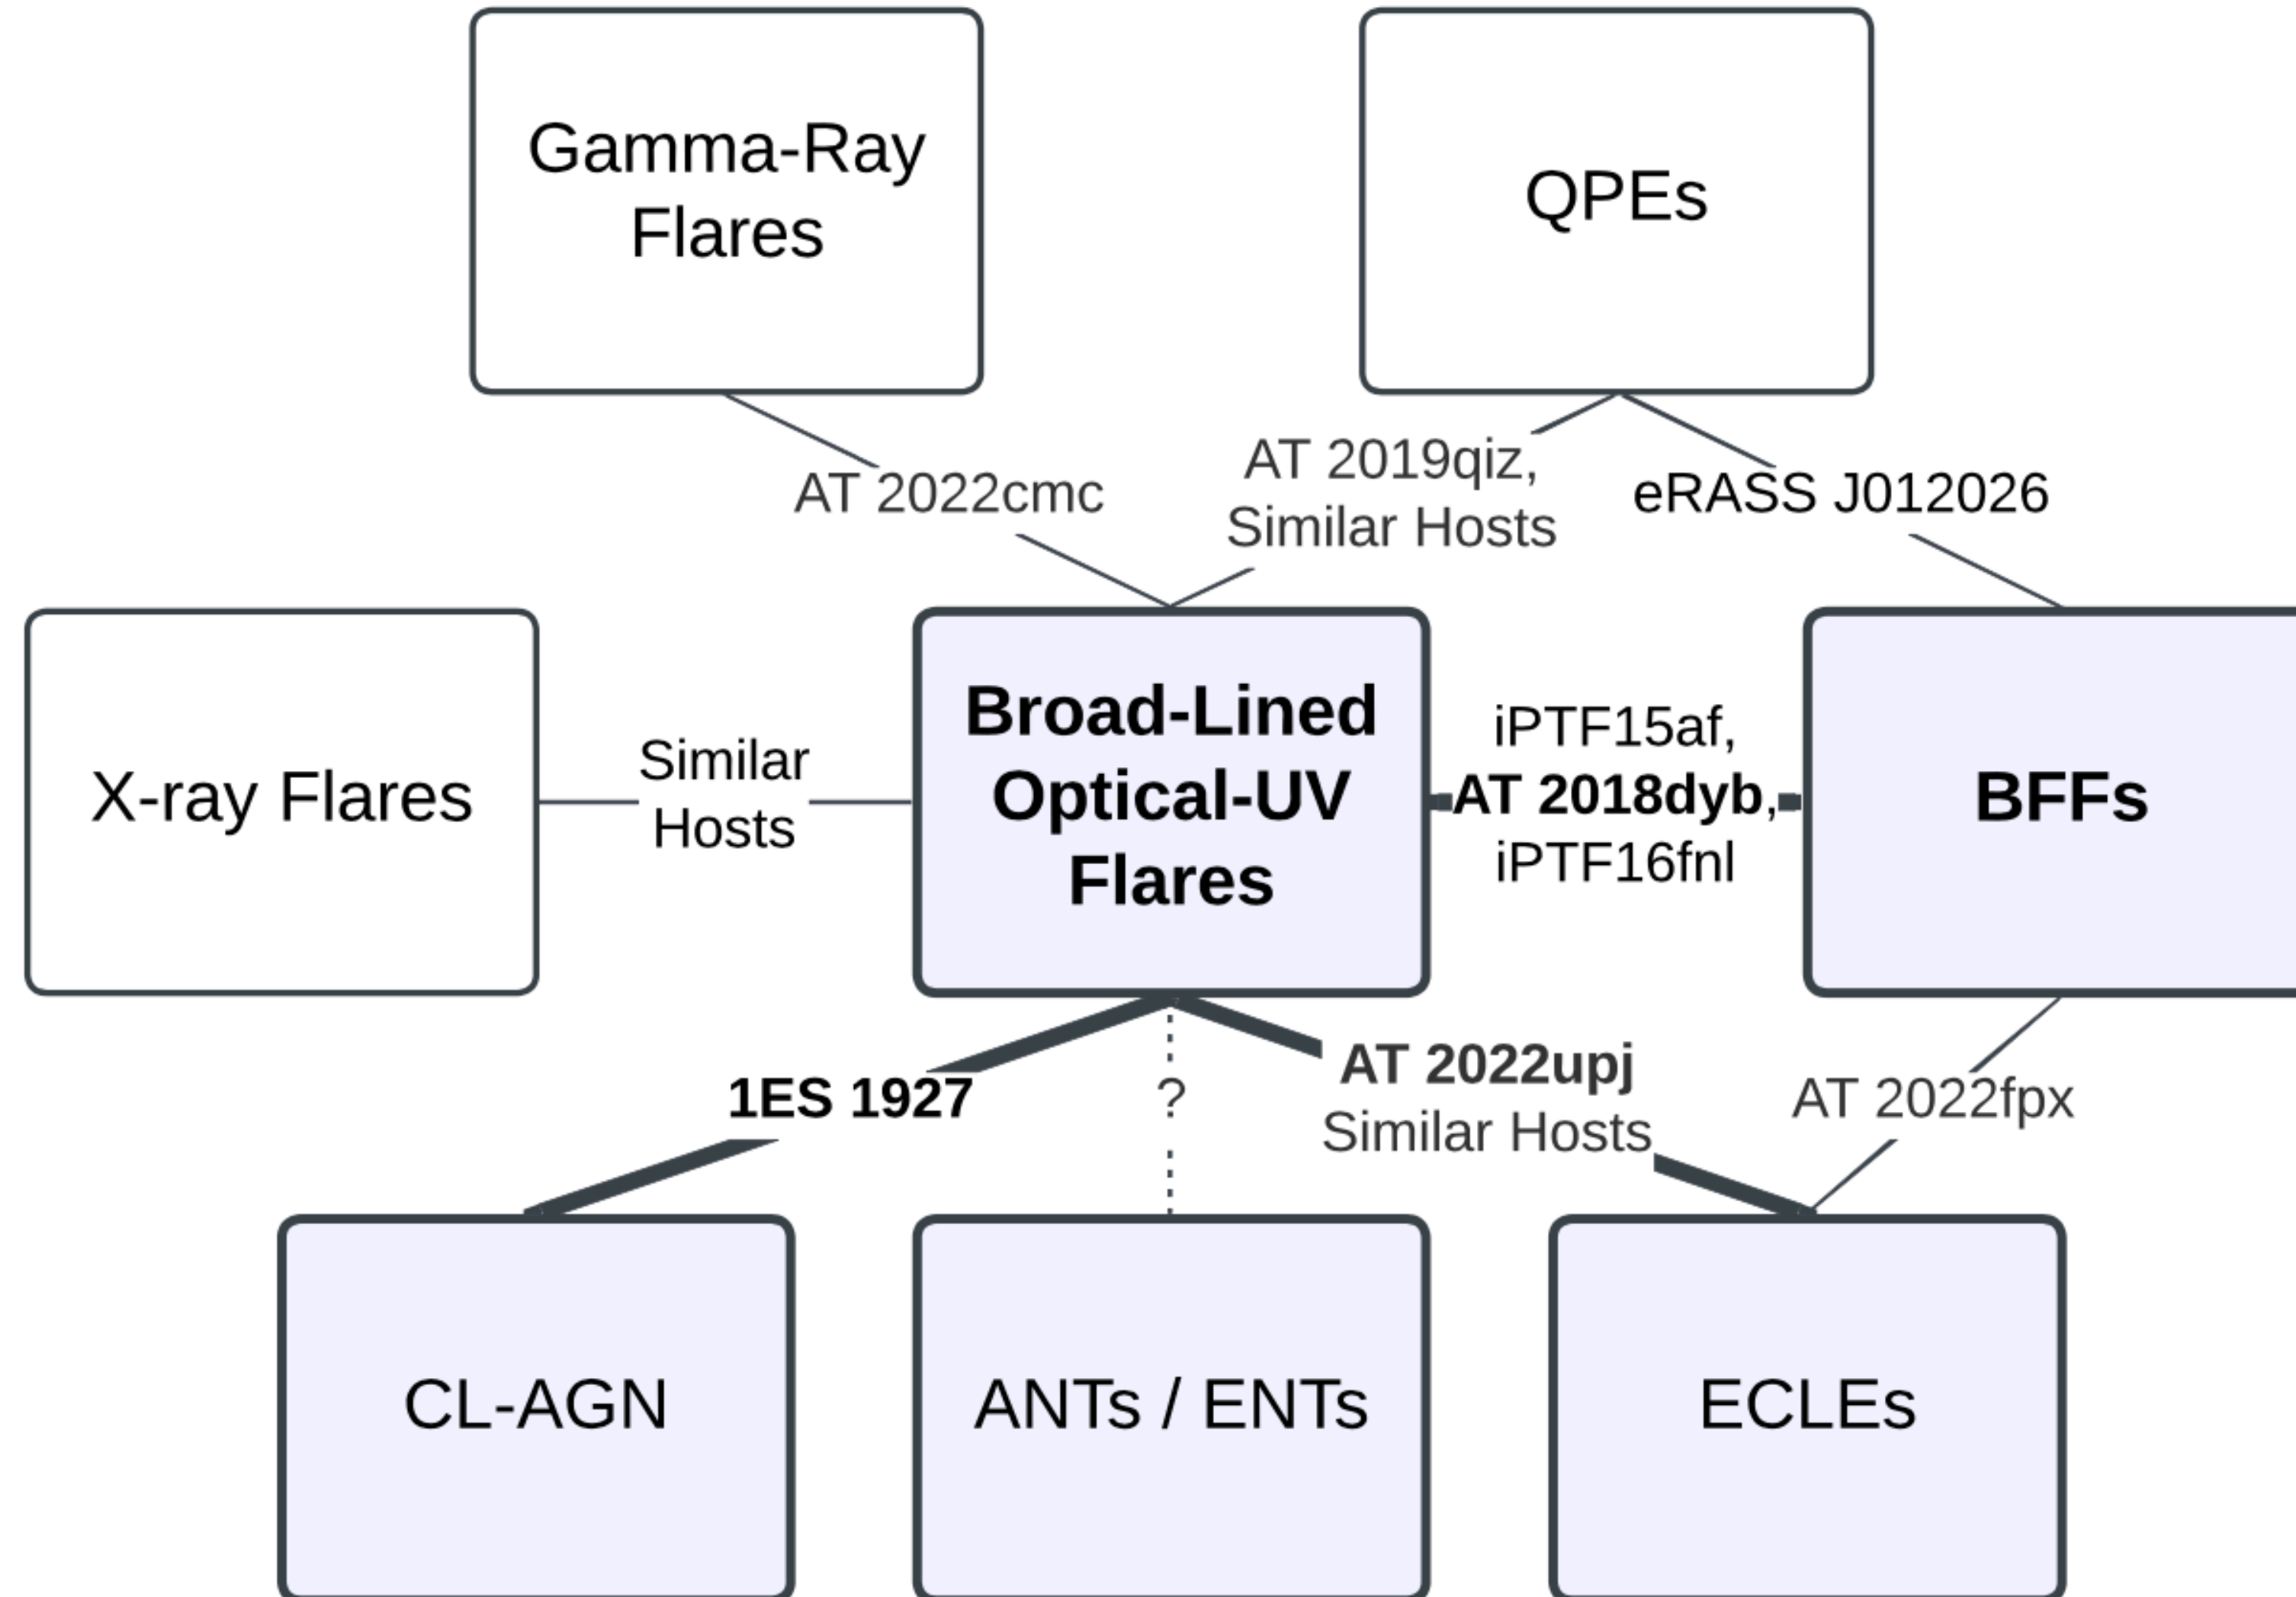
Gamma-Ray Flares

QPEs

AT 2022cmc

AT 2019qiz, Similar Hosts

eRASS J012026

X-ray Flares

Similar Hosts

Broad-Lined Optical-UV Flares

iPTF15af, AT 2018dyb, iPTF16fnl

BFFs

1ES 1927

?

AT 2022upj Similar Hosts

AT 2022fpx

CL-AGN

ANTs / ENTs

ECLEs